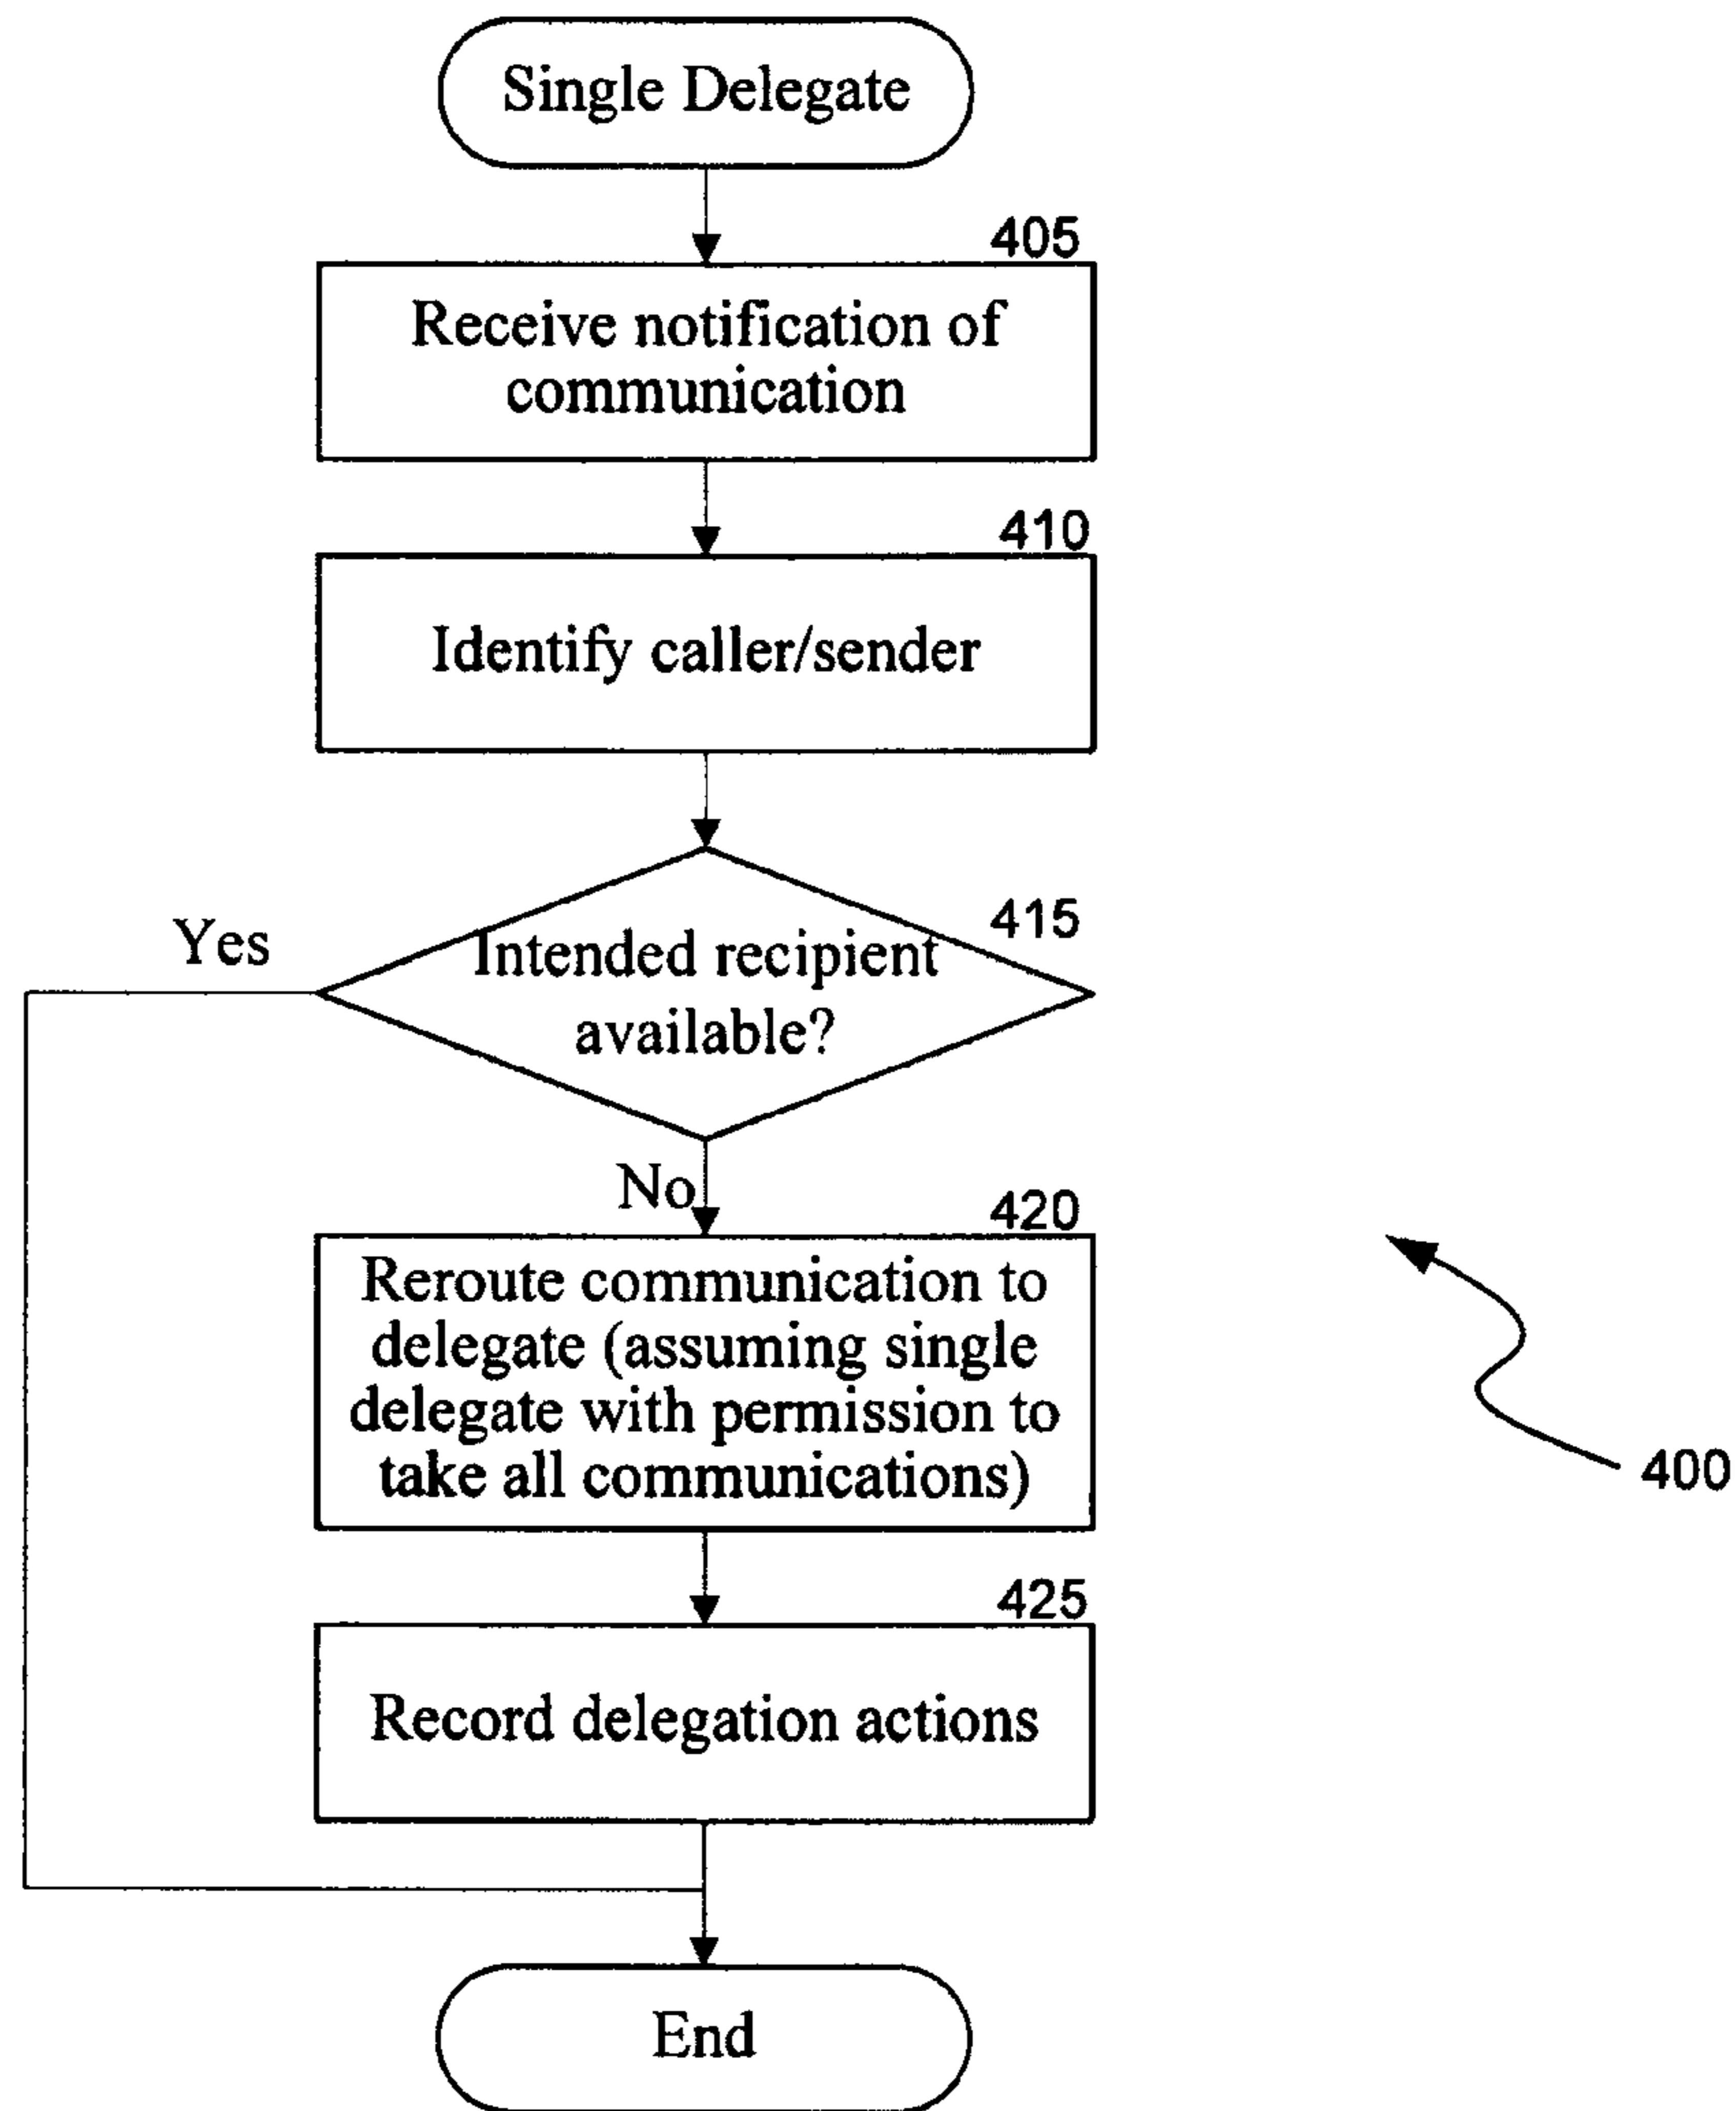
Single Delegate

405

Receive notification of communication

410

Identify caller/sender

415

Yes

Intended recipient available?

No

420

Reroute communication to delegate (assuming single delegate with permission to take all communications)

400

425

Record delegation actions

End